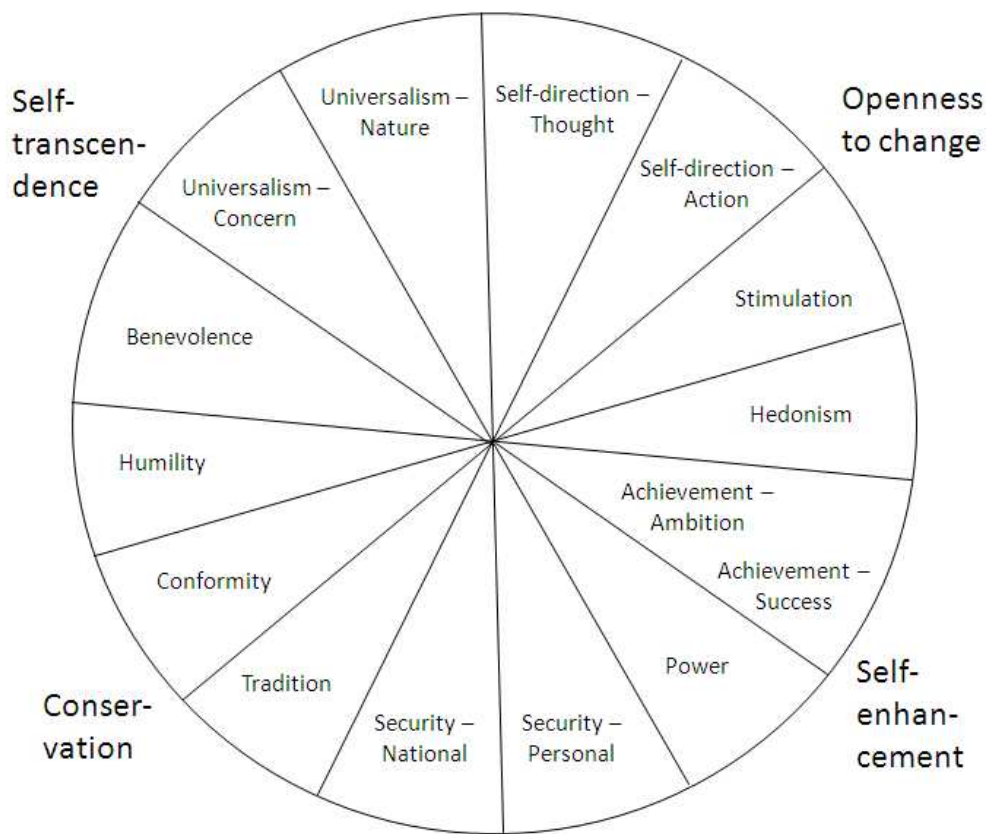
Self-transcendence

Universalism – Nature

Self-direction – Thought

Openness to change

Universalism – Concern

Self-direction – Action

Stimulation

Benevolence

Hedonism

Humility

Achievement – Ambition

Achievement – Success

Conformity

Power

Tradition

Self-enhancement

Conservation

Security – National

Security – Personal